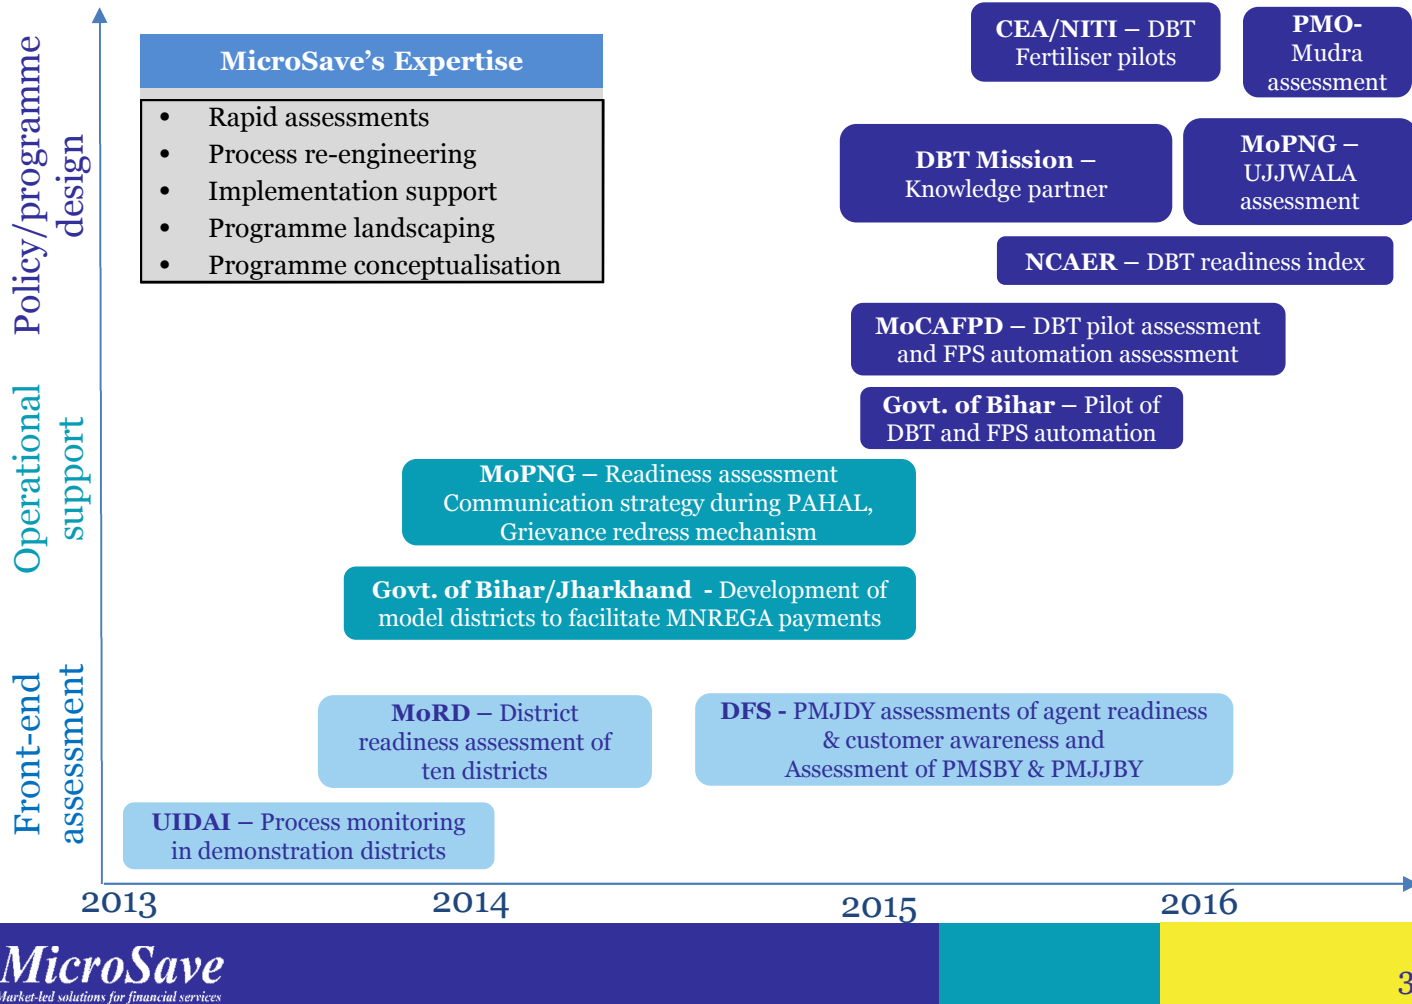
Policy/programme design

Operational support

Front-end assessment

MicroSave's Expertise

- Rapid assessments
- Process re-engineering
- Implementation support
- Programme landscaping
- Programme conceptualisation

CEA/NITI – DBT Fertiliser pilots

PMO- Mudra assessment

DBT Mission – Knowledge partner

MoPNG – UJJWALA assessment

NCAER – DBT readiness index

MoCAFPD – DBT pilot assessment and FPS automation assessment

Govt. of Bihar – Pilot of DBT and FPS automation

MoPNG – Readiness assessment Communication strategy during PAHAL, Grievance redress mechanism

Govt. of Bihar/Jharkhand - Development of model districts to facilitate MNREGA payments

MoRD – District readiness assessment of ten districts

DFS - PMJDY assessments of agent readiness & customer awareness and Assessment of PMSBY & PMJJBY

UIDAI – Process monitoring in demonstration districts

2013

2014

2015

2016

MicroSave

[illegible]arket-led solutions for financial services

3